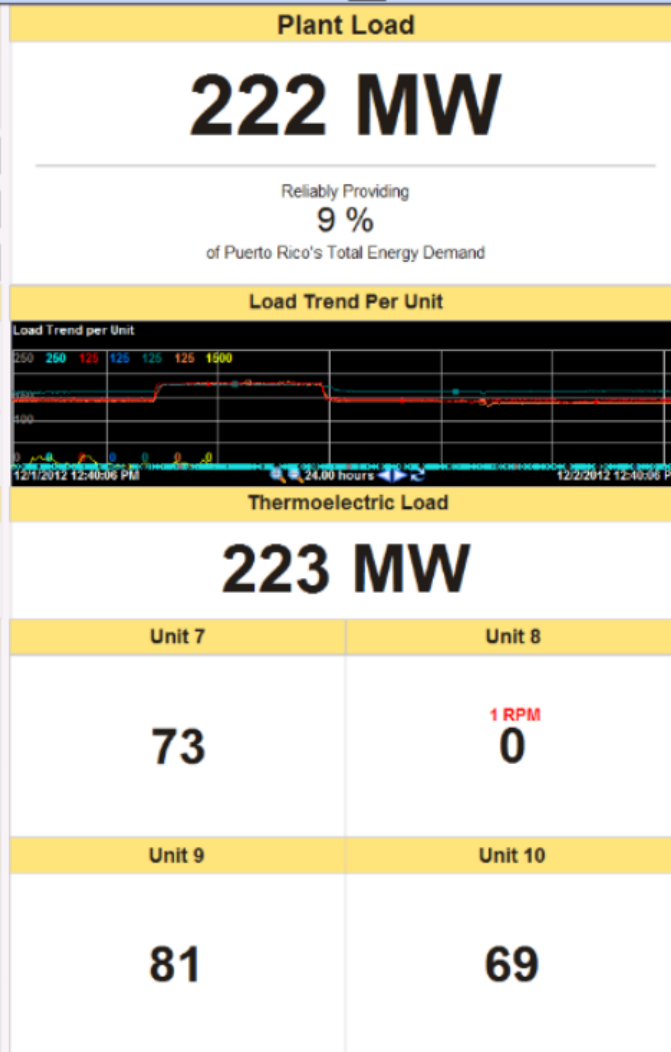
Plant Load

222 MW

Reliably Providing
9 %
of Puerto Rico's Total Energy Demand

Load Trend Per Unit

Load Trend per Unit
250 250 125 125 125 125 1500
100
0 0 0 0 0 0
12/1/2012 12:40:06 PM 24.00 hours 12/2/2012 12:40:06 PM

Thermoelectric Load

223 MW

| Unit 7 | Unit 8 |
|---|---|
| 73 | 1 RPM 0 |
| Unit 9 | Unit 10 |
| 81 | 69 |